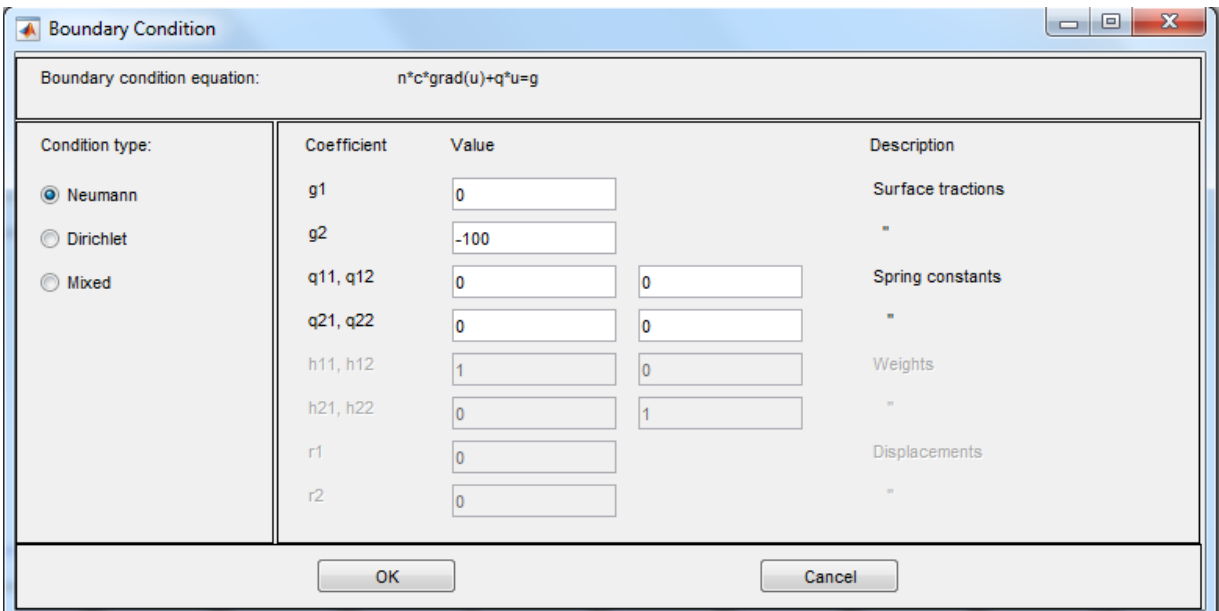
Boundary Condition

Boundary condition equation: n*c*grad(u)+q*u=g

Condition type:

Neumann

Dirichlet

Mixed

| Coefficient | Value | | Description |
|---|---|---|---|
| g1 | 0 | | Surface tractions |
| g2 | -100 | | " |
| q11, q12 | 0 | 0 | Spring constants |
| q21, q22 | 0 | 0 | " |
| h11, h12 | 1 | 0 | Weights |
| h21, h22 | 0 | 1 | " |
| r1 | 0 | | Displacements |
| r2 | 0 | | " |

OK

Cancel